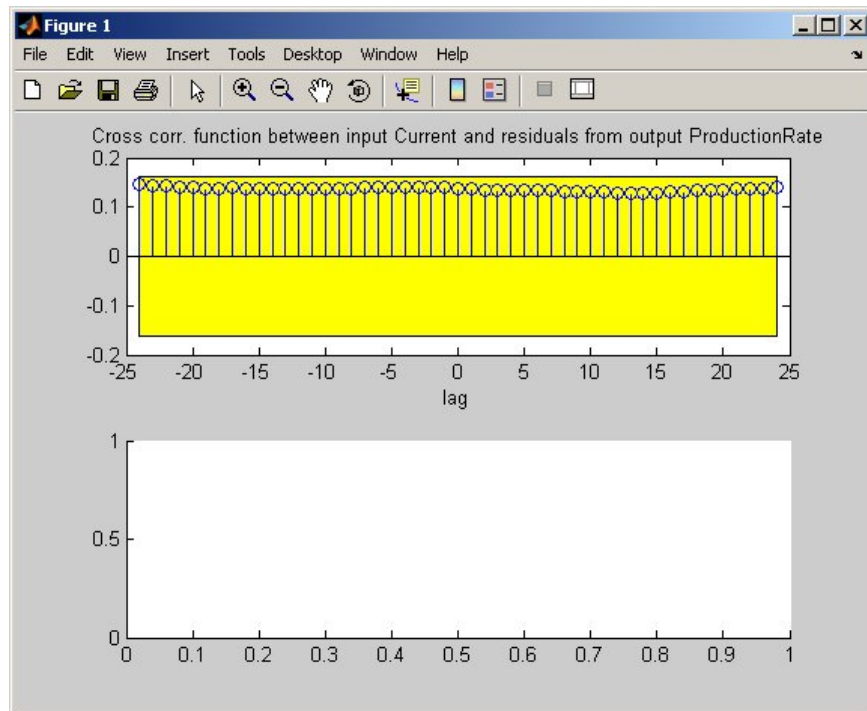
Figure 1

File Edit View Insert Tools Desktop Window Help

Cross corr. function between input Current and residuals from output ProductionRate

0.2
0.1
0
-0.1
-0.2

-25 -20 -15 -10 -5 0 5 10 15 20 25

lag

1
0.5
0

0 0.1 0.2 0.3 0.4 0.5 0.6 0.7 0.8 0.9 1